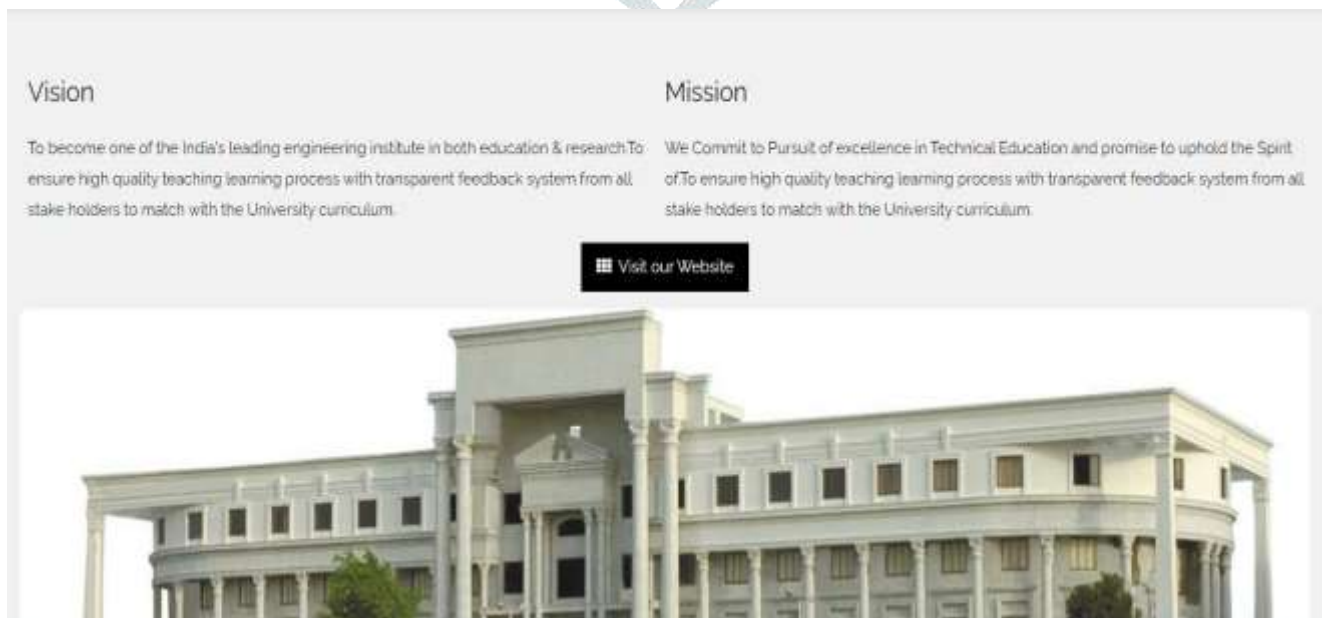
Vision

To become one of the India's leading engineering institute in both education & research.To ensure high quality teaching learning process with transparent feedback system from all stake holders to match with the University curriculum.

Mission

We Commit to Pursuit of excellence in Technical Education and promise to uphold the Spirit of.To ensure high quality teaching learning process with transparent feedback system from all stake holders to match with the University curriculum.

Visit our Website